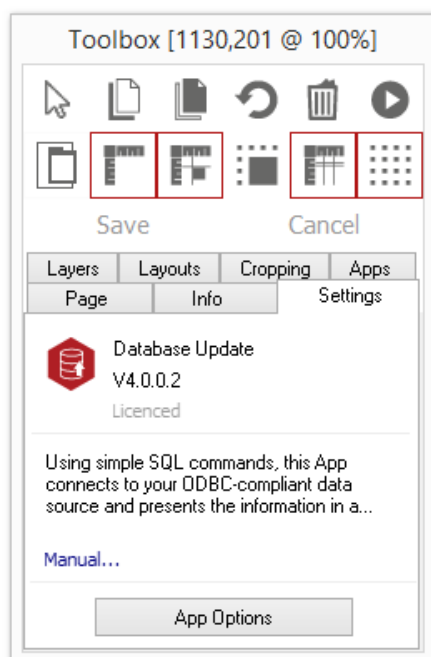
Toolbox [1130,201 @ 100%]

Save

Cancel

Layers
Layouts
Cropping
Apps
Page
Info
Settings

Database Update
V4.0.0.2
Licenced

Using simple SQL commands, this App connects to your ODBC-compliant data source and presents the information in a...

Manual...

App Options